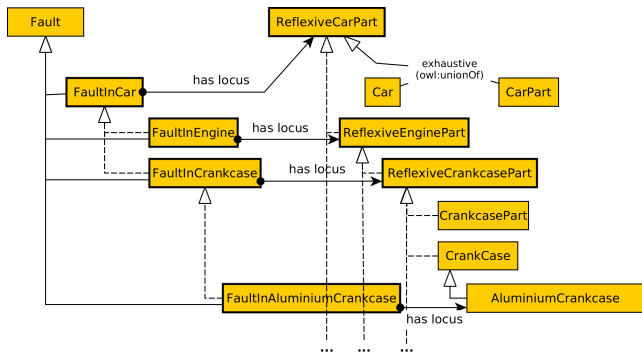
Fault

ReflexiveCarPart

exhaustive
(owl:unionOf)

has locus

FaultInCar

Car

CarPart

FaultInEngine

has locus

ReflexiveEnginePart

FaultInCrankcase

has locus

ReflexiveCrankcasePart

CrankcasePart

CrankCase

FaultInAluminiumCrankcase

AluminiumCrankcase

has locus

...

...

...